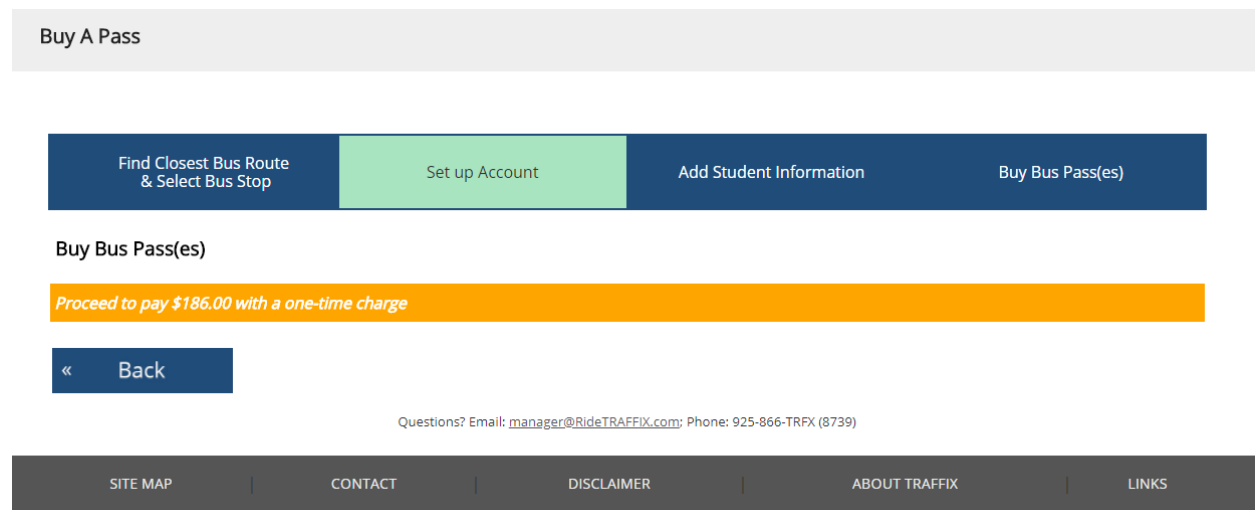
Buy A Pass

Find Closest Bus Route & Select Bus Stop

Set up Account

Add Student Information

Buy Bus Pass(es)

Buy Bus Pass(es)

Proceed to pay $186.00 with a one-time charge

« Back

Questions? Email: manager@RideTRAFFIX.com; Phone: 925-866-TRFX (8739)

SITE MAP | CONTACT | DISCLAIMER | ABOUT TRAFFIX | LINKS